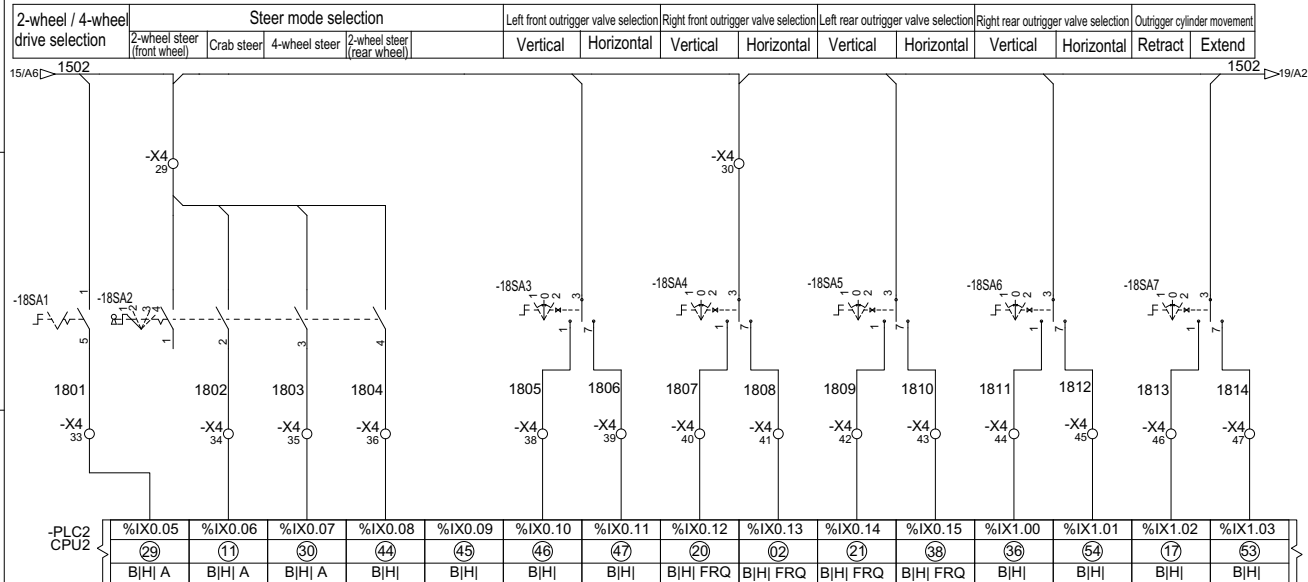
| 2-wheel / 4-wheel drive selection | Steer mode selection | | | | Left front outrigger valve selection | | Right front outrigger valve selection | | Left rear outrigger valve selection | | Right rear outrigger valve selection | | Outrigger cylinder movement | |
|---|---|---|---|---|---|---|---|---|---|---|---|---|---|---|
| | 2-wheel steer (front wheel) | Crab steer | 4-wheel steer | 2-wheel steer (rear wheel) | Vertical | Horizontal | Vertical | Horizontal | Vertical | Horizontal | Vertical | Horizontal | Retract | Extend |

15/A6 1502

1502 19/A2

-X4 29

-X4 30

-18SA1 1 5

-18SA2 0 1 2 3 4 1 2 3 4

-18SA3 1 0 2 3 1 7

-18SA4 1 0 2 3 1 7

-18SA5 1 0 2 3 1 7

-18SA6 1 0 2 3 1 7

-18SA7 1 0 2 3 1 7

1801 1802 1803 1804 1805 1806 1807 1808 1809 1810 1811 1812 1813 1814

-X4 33 -X4 34 -X4 35 -X4 36 -X4 38 -X4 39 -X4 40 -X4 41 -X4 42 -X4 43 -X4 44 -X4 45 -X4 46 -X4 47

-PLC2 CPU2

| %IX0.05 | %IX0.06 | %IX0.07 | %IX0.08 | %IX0.09 | %IX0.10 | %IX0.11 | %IX0.12 | %IX0.13 | %IX0.14 | %IX0.15 | %IX1.00 | %IX1.01 | %IX1.02 | %IX1.03 |
|---|---|---|---|---|---|---|---|---|---|---|---|---|---|---|
| 29 | 11 | 30 | 44 | 45 | 46 | 47 | 20 | 02 | 21 | 38 | 36 | 54 | 17 | 53 |
| B\|H\| A | B\|H\| A | B\|H\| A | B\|H\| | B\|H\| | B\|H\| | B\|H\| | B\|H\| FRQ | B\|H\| FRQ | B\|H\| FRQ | B\|H\| FRQ | B\|H\| | B\|H\| | B\|H\| | B\|H\| |